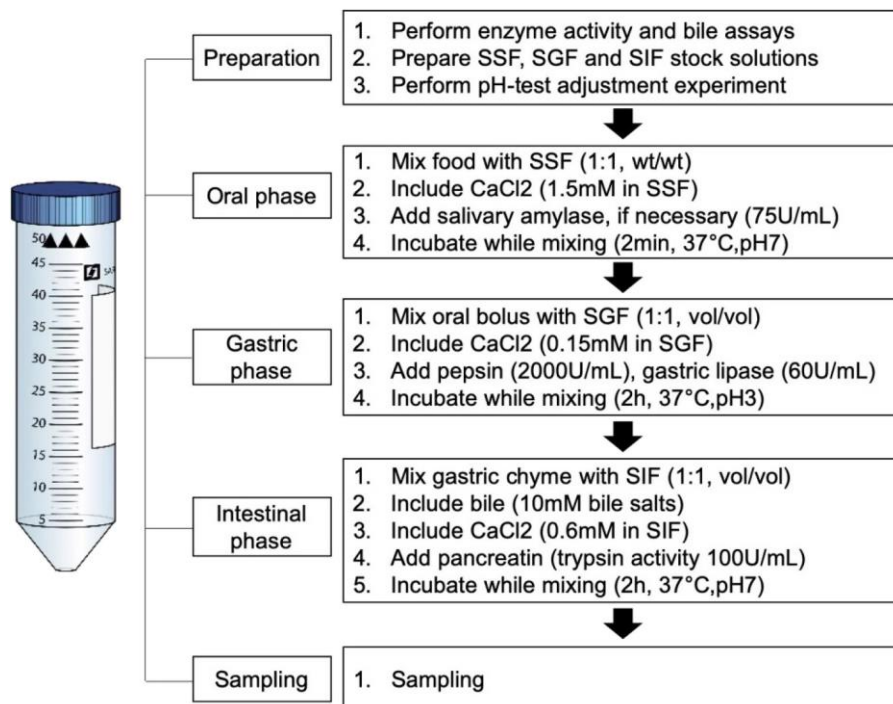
50
45
40
35
30
25
20
15
10
5

Preparation

1. Perform enzyme activity and bile assays
2. Prepare SSF, SGF and SIF stock solutions
3. Perform pH-test adjustment experiment

Oral phase

1. Mix food with SSF (1:1, wt/wt)
2. Include CaCl2 (1.5mM in SSF)
3. Add salivary amylase, if necessary (75U/mL)
4. Incubate while mixing (2min, 37°C,pH7)

Gastric phase

1. Mix oral bolus with SGF (1:1, vol/vol)
2. Include CaCl2 (0.15mM in SGF)
3. Add pepsin (2000U/mL), gastric lipase (60U/mL)
4. Incubate while mixing (2h, 37°C,pH3)

Intestinal phase

1. Mix gastric chyme with SIF (1:1, vol/vol)
2. Include bile (10mM bile salts)
3. Include CaCl2 (0.6mM in SIF)
4. Add pancreatin (trypsin activity 100U/mL)
5. Incubate while mixing (2h, 37°C,pH7)

Sampling

1. Sampling